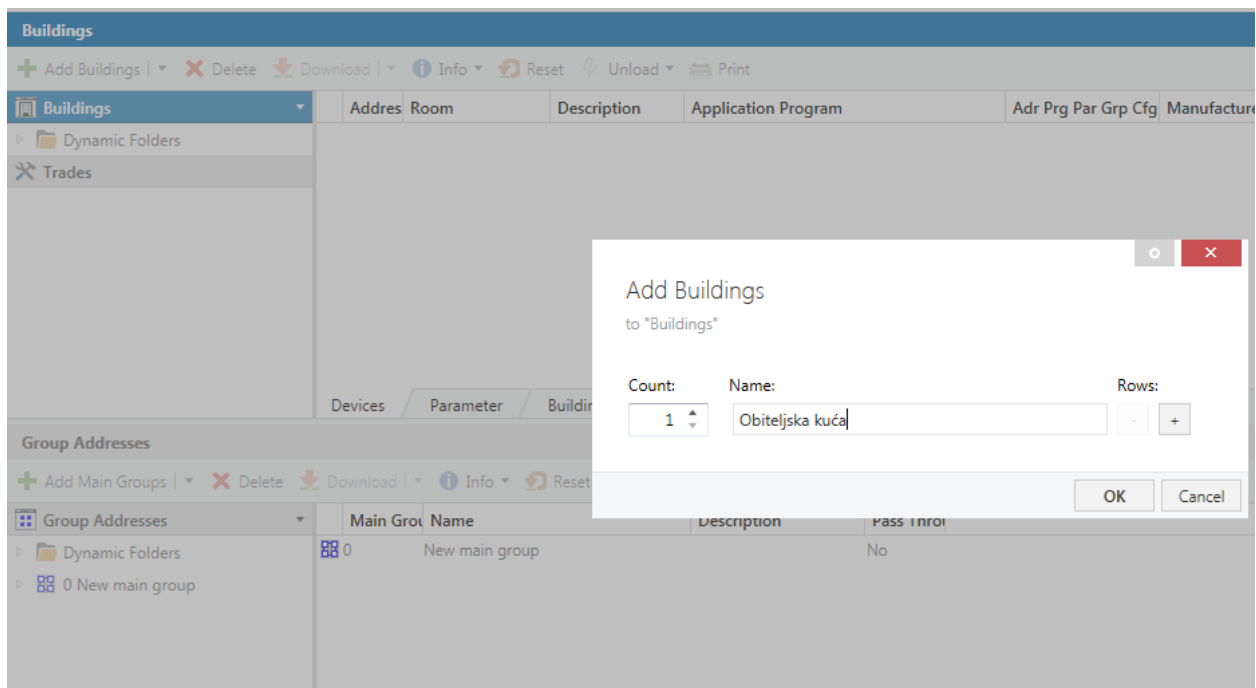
Buildings

Add Buildings | ▾ Delete Download | ▾ Info ▾ Reset Unload ▾ Print

Buildings

Dynamic Folders

Trades

| Addres | Room | Description | Application Program | Adr Prg Par Grp Cfg | Manufacture |
|---|---|---|---|---|---|

Devices | Parameter | Buildin

Group Addresses

Add Main Groups | ▾ Delete Download | ▾ Info ▾ Reset

Group Addresses

Dynamic Folders

0 New main group

| Main Grou | Name | Description | Pass Throu |
|---|---|---|---|
| 0 | New main group | | No |

Add Buildings

to "Buildings"

Count: 1

Name: Obiteljska kuća

Rows: - +

OK Cancel